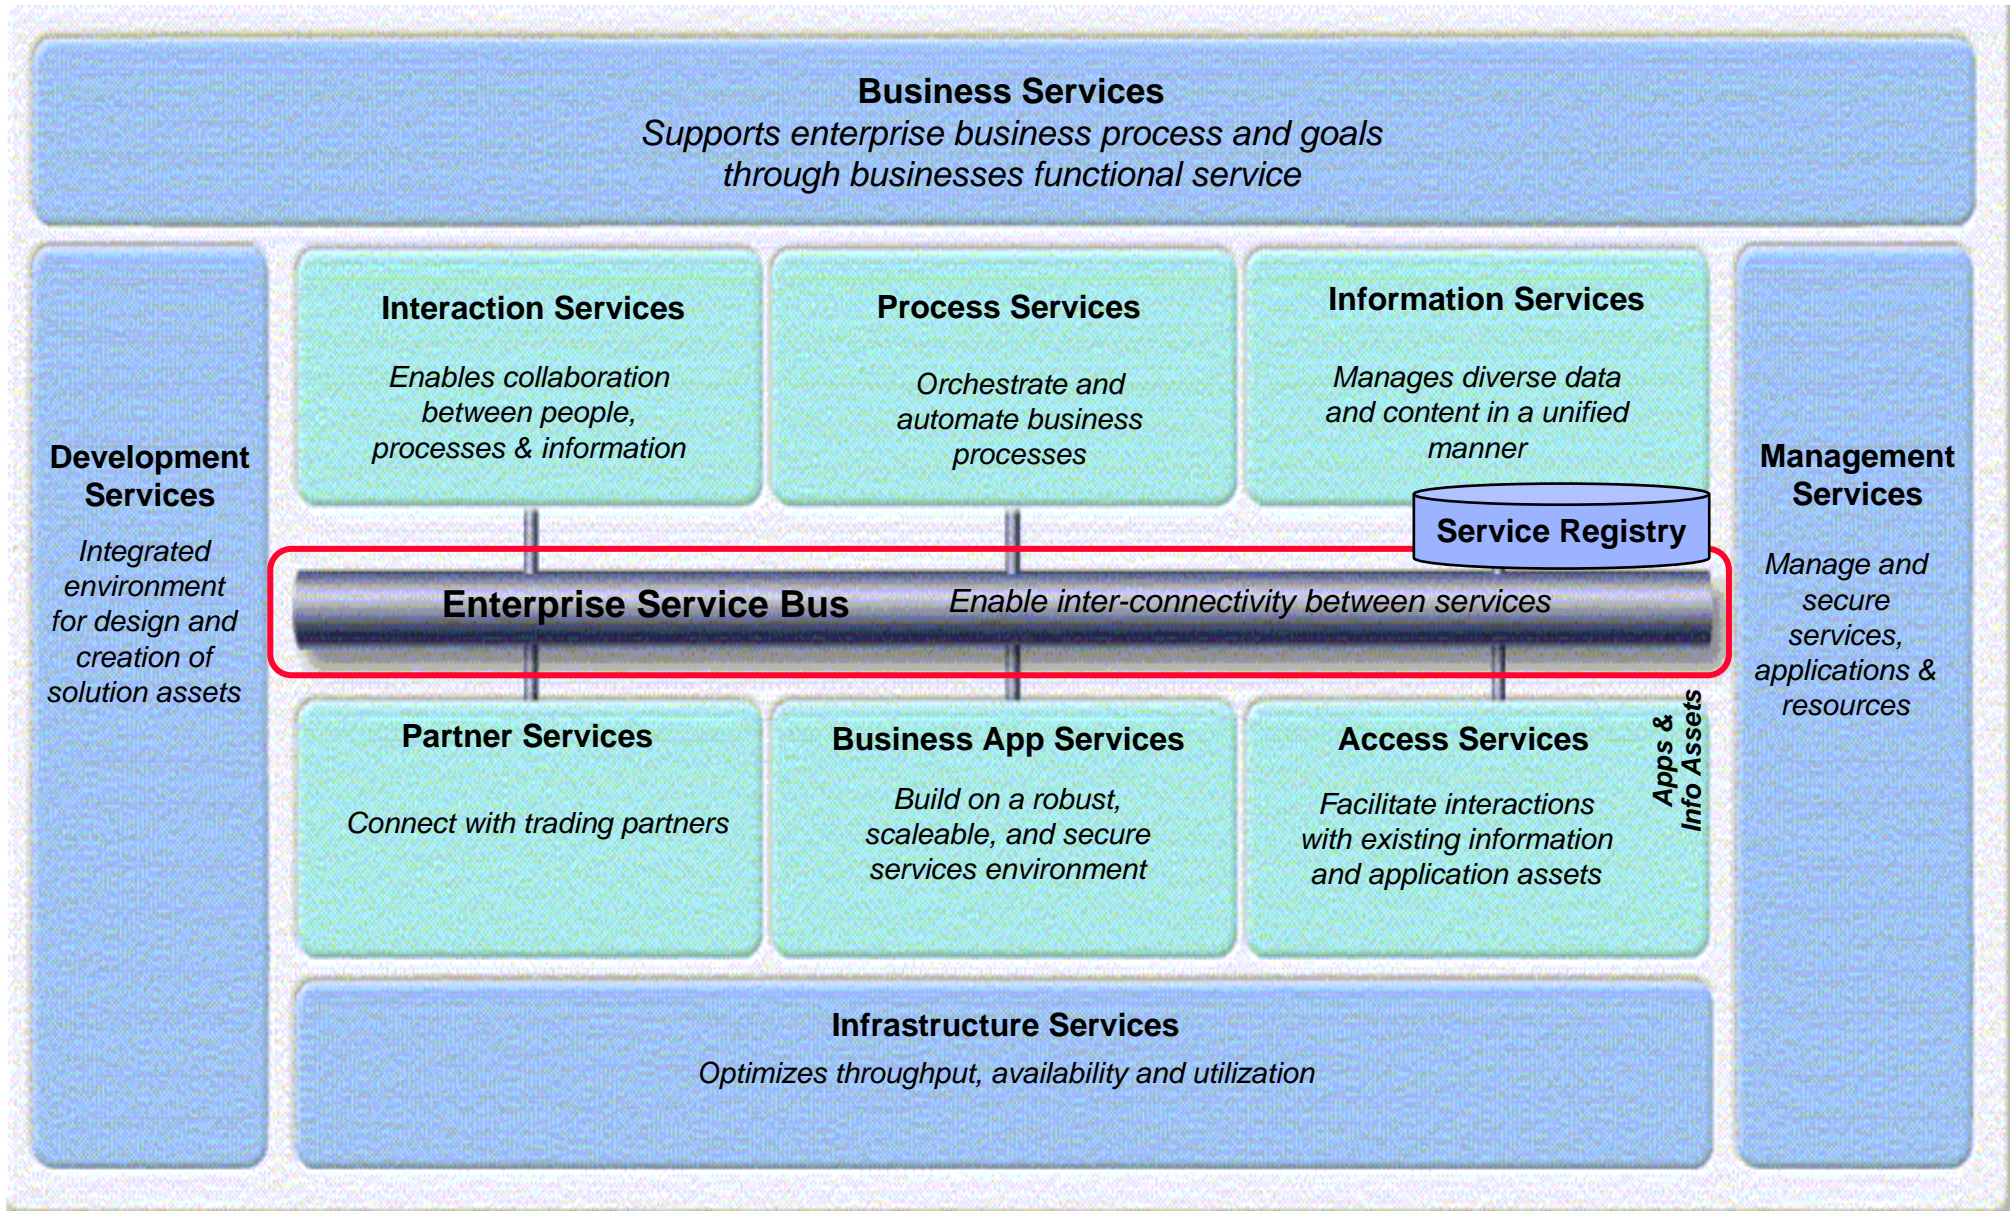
Business Services
Supports enterprise business process and goals through businesses functional service

Development Services
Integrated environment for design and creation of solution assets

Interaction Services
Enables collaboration between people, processes & information

Process Services
Orchestrate and automate business processes

Information Services
Manages diverse data and content in a unified manner

Service Registry

Management Services
Manage and secure services, applications & resources

Enterprise Service Bus
Enable inter-connectivity between services

Partner Services
Connect with trading partners

Business App Services
Build on a robust, scaleable, and secure services environment

Access Services
Facilitate interactions with existing information and application assets

Apps & Info Assets

Infrastructure Services
Optimizes throughput, availability and utilization